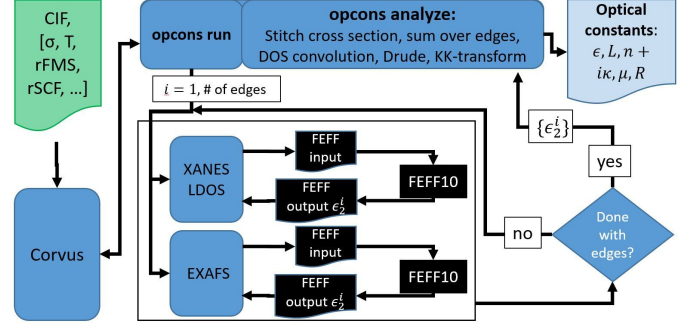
CIF, [σ, T, rFMS, rSCF, ...]

opcons run

opcons analyze:
Stitch cross section, sum over edges, DOS convolution, Drude, KK-transform

Optical constants: $\epsilon, L, n + i\kappa, \mu, R$

$i = 1$, # of edges

$\{\epsilon_2^i\}$

yes

XANES LDOS

FEFF input

FEFF10

FEFF output $\epsilon_2^i$

Corvus

no

Done with edges?

EXAFS

FEFF input

FEFF10

FEFF output $\epsilon_2^i$